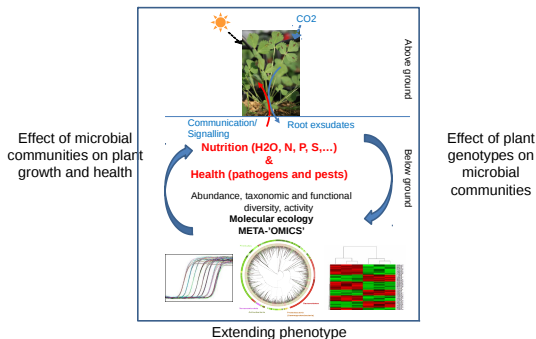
CO2

Above ground

Communication/ Signalling

Root exsudates

Effect of microbial communities on plant growth and health

Nutrition (H2O, N, P, S,...)
&
Health (pathogens and pests)

Abundance, taxonomic and functional diversity, activity
Molecular ecology
META-'OMICS'

Below ground

Effect of plant genotypes on microbial communities

Extending phenotype